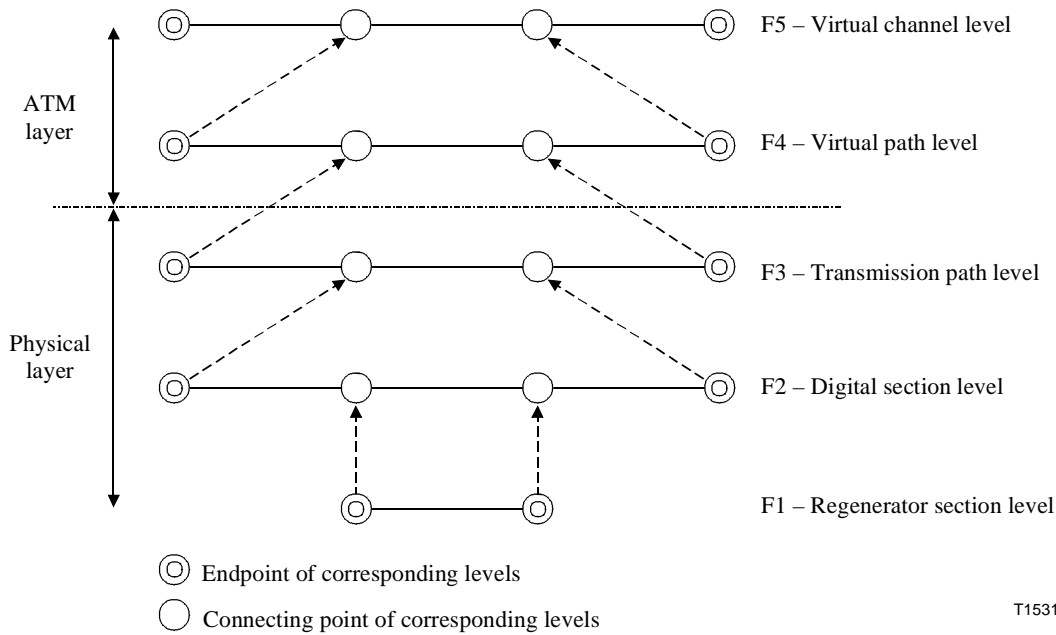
ATM layer

Physical layer

F5 – Virtual channel level

F4 – Virtual path level

F3 – Transmission path level

F2 – Digital section level

F1 – Regenerator section level

Endpoint of corresponding levels

Connecting point of corresponding levels

T1531